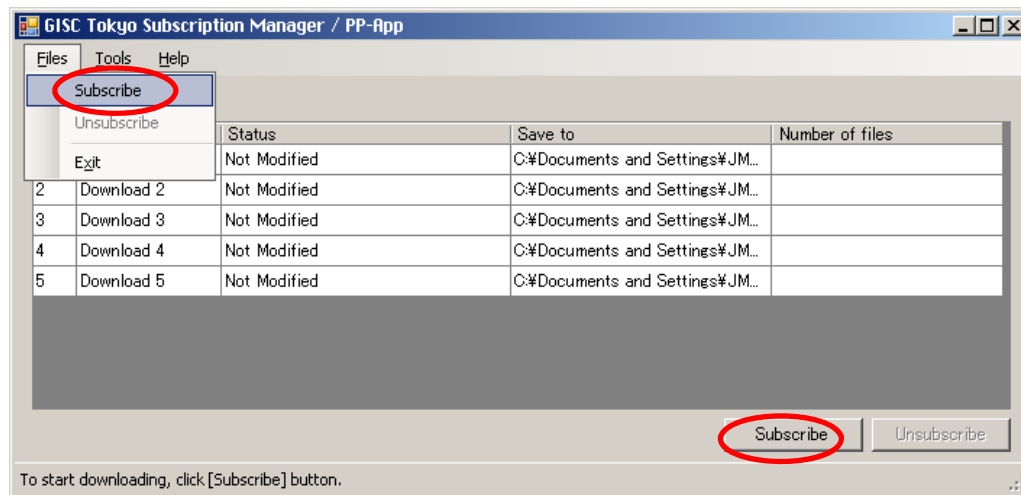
GISC Tokyo Subscription Manager / PP-App

Files Tools Help

Subscribe
Unsubscribe
Exit

| | | Status | Save to | Number of files |
|---|---|---|---|---|
| | | Not Modified | C:¥Documents and Settings¥JM... | |
| 2 | Download 2 | Not Modified | C:¥Documents and Settings¥JM... | |
| 3 | Download 3 | Not Modified | C:¥Documents and Settings¥JM... | |
| 4 | Download 4 | Not Modified | C:¥Documents and Settings¥JM... | |
| 5 | Download 5 | Not Modified | C:¥Documents and Settings¥JM... | |

Subscribe Unsubscribe

To start downloading, click [Subscribe] button.